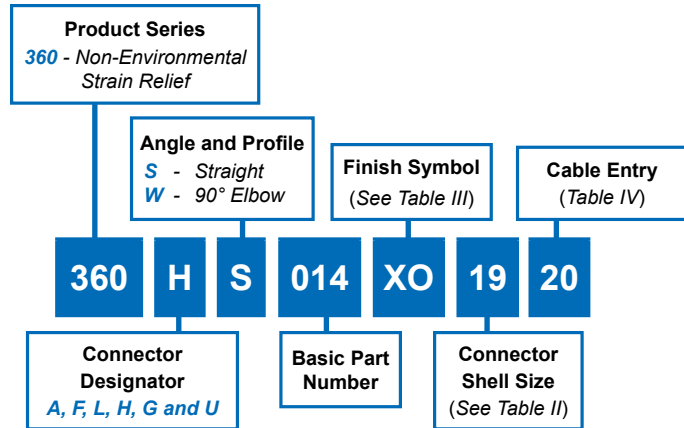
Product Series
360 - Non-Environmental Strain Relief

Angle and Profile
S - Straight
W - 90° Elbow

Finish Symbol
(See Table III)

Cable Entry
(Table IV)

360 H S 014 XO 19 20

Connector Designator
A, F, L, H, G and U

Basic Part Number

Connector Shell Size
(See Table II)